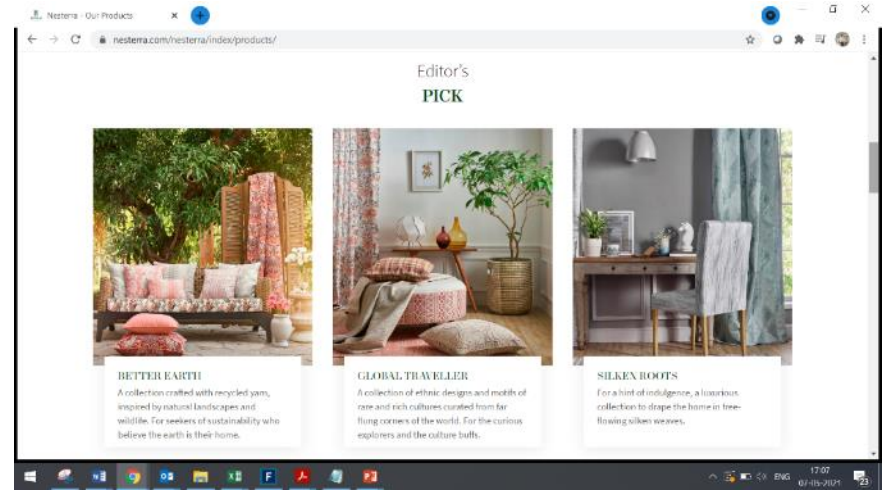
Nesterra - Our Products

nesterra.com/nesterra/index/products/

Editor's
PICK

BETTER EARTH
A collection crafted with recycled yarn, inspired by natural landscapes and wildlife. For seekers of sustainability who believe the earth is their home.

GLOBAL TRAVELLER
A collection of ethnic designs and motifs of rare and rich cultures curated from far flung corners of the world. For the curious explorers and the culture buffs.

SILKEN ROOTS
For a hint of indulgence, a luxurious collection to drape the home in free-flowing silken weaves.

ENG 17:07 07-05-2021 23